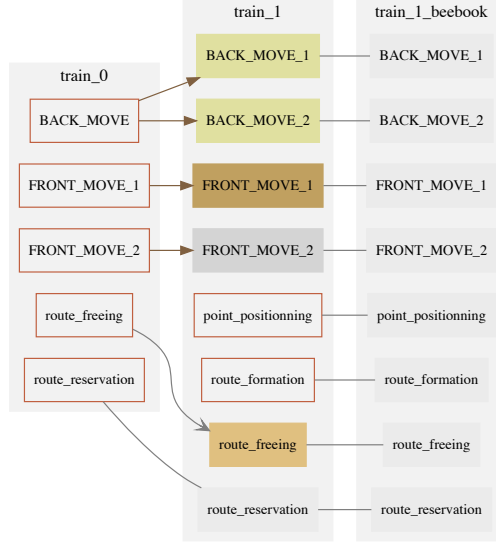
train_0

BACK_MOVE

FRONT_MOVE_1

FRONT_MOVE_2

route_freeing

route_reservation

train_1

BACK_MOVE_1

BACK_MOVE_2

FRONT_MOVE_1

FRONT_MOVE_2

point_positionning

route_formation

route_freeing

route_reservation

train_1_beebook

BACK_MOVE_1

BACK_MOVE_2

FRONT_MOVE_1

FRONT_MOVE_2

point_positionning

route_formation

route_freeing

route_reservation